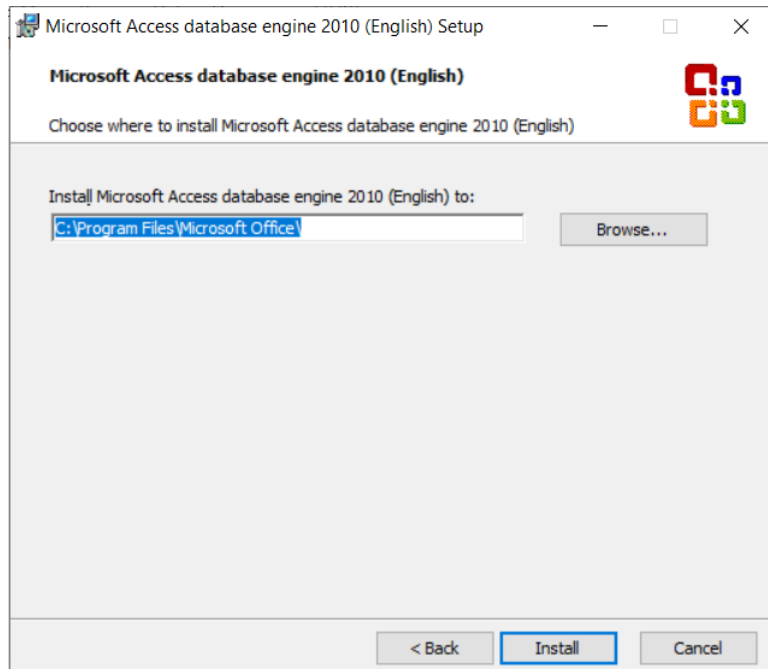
Microsoft Access database engine 2010 (English) Setup

Microsoft Access database engine 2010 (English)

Choose where to install Microsoft Access database engine 2010 (English)

Install Microsoft Access database engine 2010 (English) to:

C:\Program Files\Microsoft Office\

Browse...

< Back

Install

Cancel